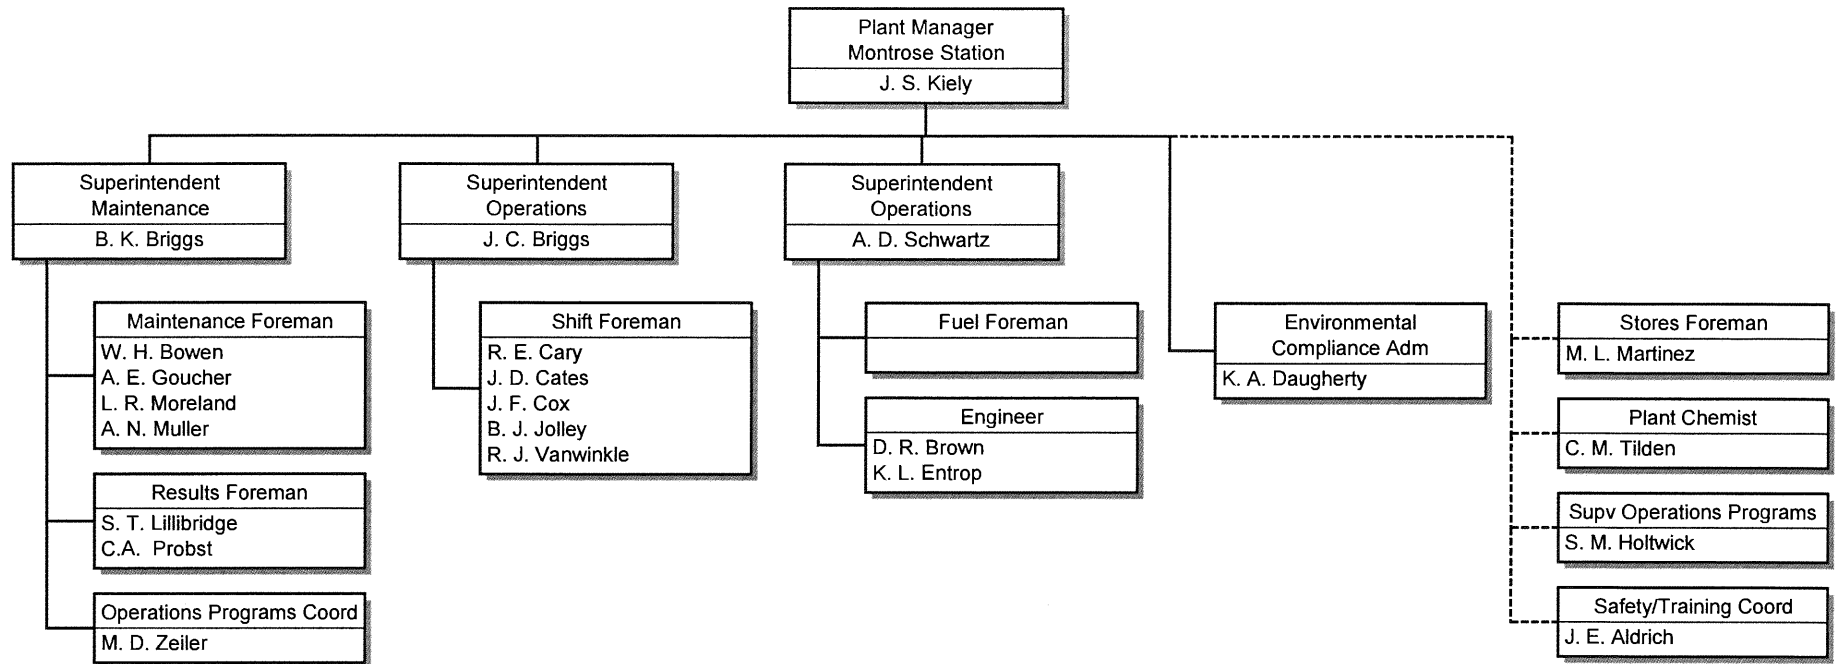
Plant Manager
Montrose Station
J. S. Kiely

Superintendent
Maintenance
B. K. Briggs

Maintenance Foreman
W. H. Bowen
A. E. Goucher
L. R. Moreland
A. N. Muller

Results Foreman
S. T. Lillibridge
C.A. Probst

Operations Programs Coord
M. D. Zeiler

Superintendent
Operations
J. C. Briggs

Shift Foreman
R. E. Cary
J. D. Cates
J. F. Cox
B. J. Jolley
R. J. Vanwinkle

Superintendent
Operations
A. D. Schwartz

Fuel Foreman

Engineer
D. R. Brown
K. L. Entrop

Environmental
Compliance Adm
K. A. Daugherty

Stores Foreman
M. L. Martinez

Plant Chemist
C. M. Tilden

Supv Operations Programs
S. M. Holtwick

Safety/Training Coord
J. E. Aldrich